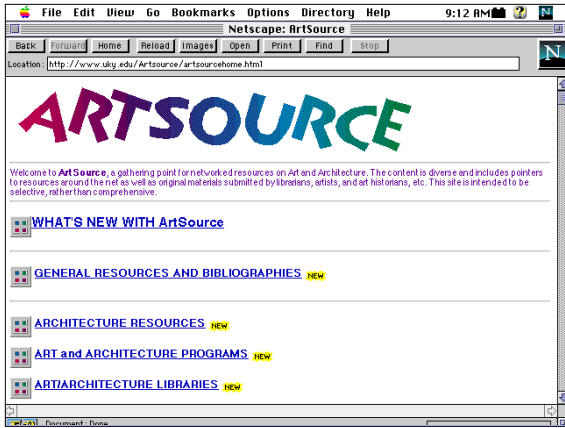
File Edit View Go Bookmarks Options Directory Help 9:12 AM

Netscape: ArtSource

Back Forward Home Reload Images Open Print Find Stop

Location: http://www.uky.edu/Artsource/artsourcehome.html

ARTSOURCE

Welcome to ArtSource, a gathering point for networked resources on Art and Architecture. The content is diverse and includes pointers to resources around the net as well as original materials submitted by librarians, artists, and art historians, etc. This site is intended to be selective, rather than comprehensive.

WHAT'S NEW WITH ArtSource

GENERAL RESOURCES AND BIBLIOGRAPHIES NEW

ARCHITECTURE RESOURCES NEW

ART and ARCHITECTURE PROGRAMS NEW

ART/ARCHITECTURE LIBRARIES NEW

Document: Done